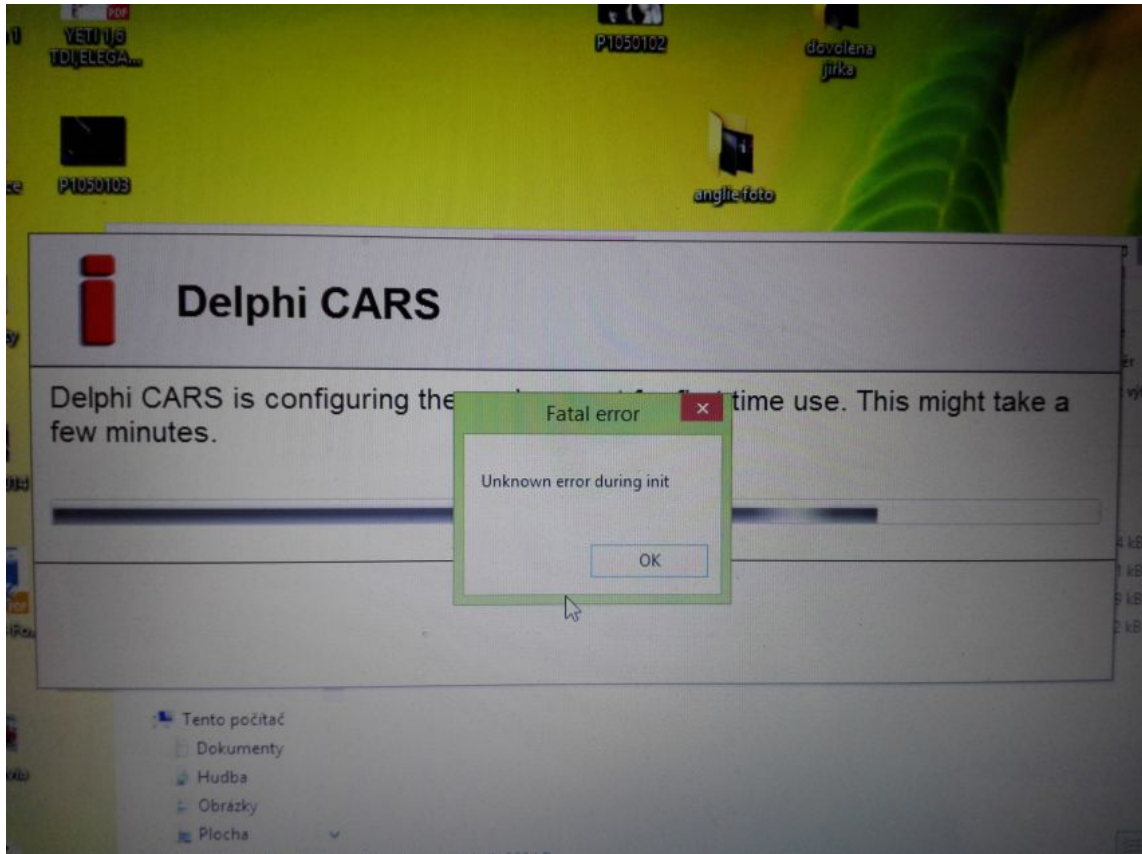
PDF
YETI 1,6 TDI,ELEGA...

P1050102

dovolena jirka

P1050103

anglie foto

Delphi CARS

Delphi CARS is configuring the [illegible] time use. This might take a few minutes.

Fatal error

Unknown error during init

OK

Tento počítač
Dokumenty
Hudba
Obrázky
Plocha